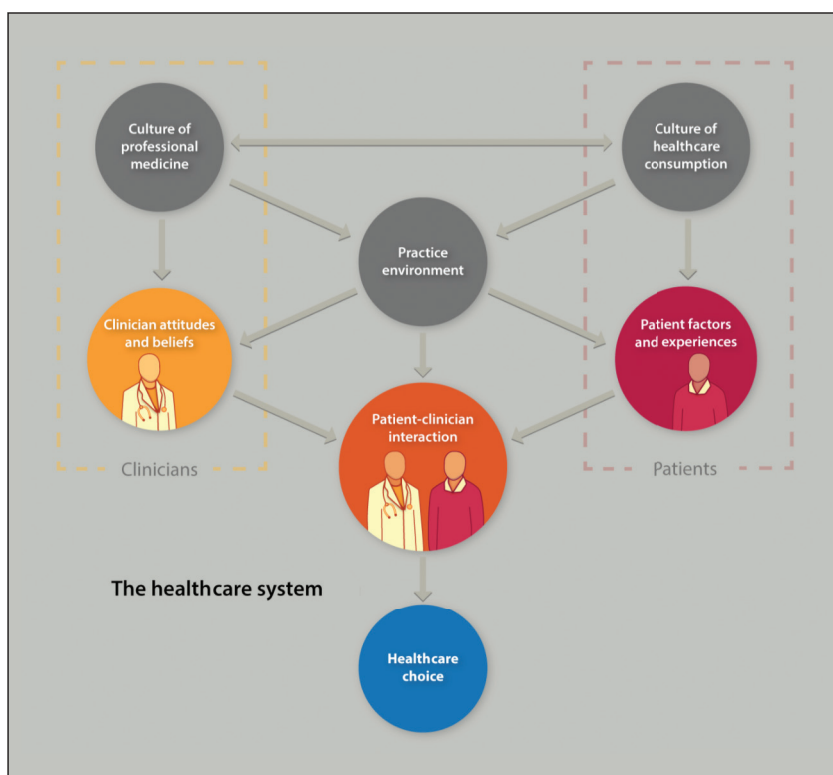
Culture of professional medicine

Culture of healthcare consumption

Practice environment

Clinician attitudes and beliefs

Patient factors and experiences

Patient-clinician interaction

Clinicians

Patients

The healthcare system

Healthcare choice